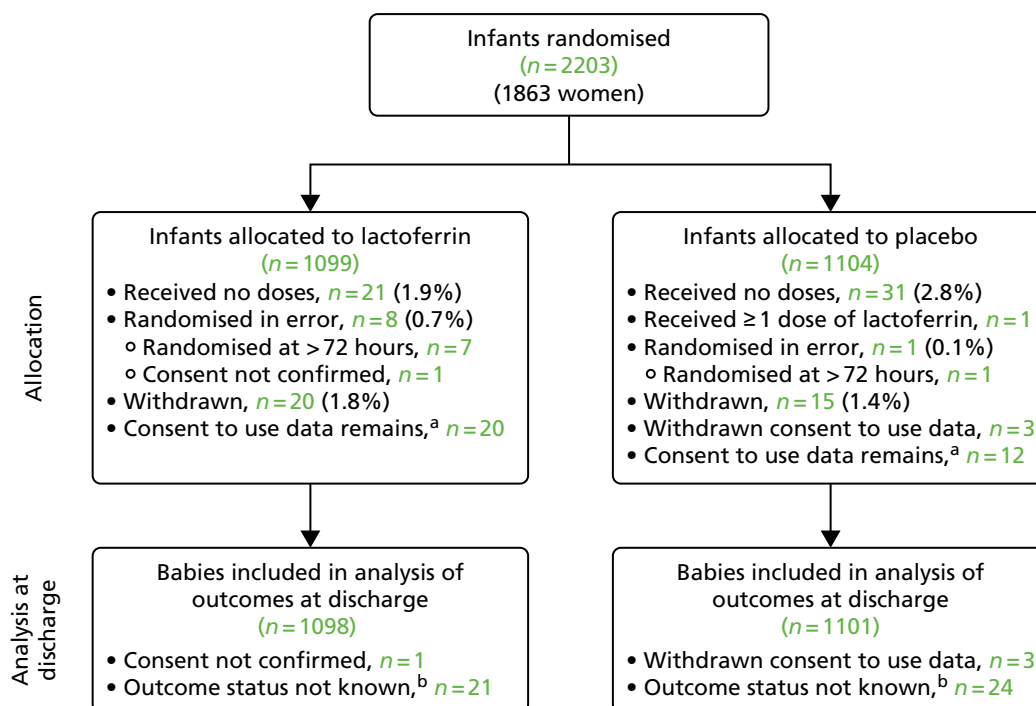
Infants randomised
($n = 2203$)
(1863 women)

Allocation

Infants allocated to lactoferrin
($n = 1099$)
• Received no doses, $n = 21$ (1.9%)
• Randomised in error, $n = 8$ (0.7%)
∘ Randomised at > 72 hours, $n = 7$
∘ Consent not confirmed, $n = 1$
• Withdrawn, $n = 20$ (1.8%)
• Consent to use data remains,$^{a}$ $n = 20$

Infants allocated to placebo
($n = 1104$)
• Received no doses, $n = 31$ (2.8%)
• Received ≥ 1 dose of lactoferrin, $n = 1$
• Randomised in error, $n = 1$ (0.1%)
∘ Randomised at > 72 hours, $n = 1$
• Withdrawn, $n = 15$ (1.4%)
• Withdrawn consent to use data, $n = 3$
• Consent to use data remains,$^{a}$ $n = 12$

Analysis at discharge

Babies included in analysis of outcomes at discharge
($n = 1098$)
• Consent not confirmed, $n = 1$
• Outcome status not known,$^{b}$ $n = 21$

Babies included in analysis of outcomes at discharge
($n = 1101$)
• Withdrawn consent to use data, $n = 3$
• Outcome status not known,$^{b}$ $n = 24$